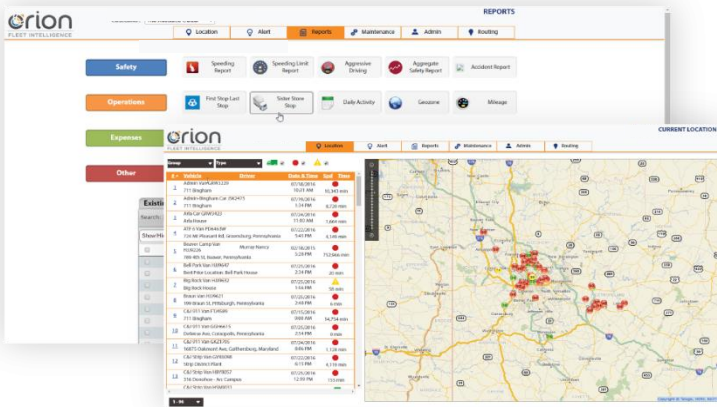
orion
FLEET INTELLIGENCE

REPORTS

Location
Alert
Reports
Maintenance
Admin
Routing

Safety
Speeding Report
Speeding Limit Report
Aggressive Driving
Aggregate Safety Report
Accident Report

Operations
First Stop Last Stop
Sister Store Stop
Daily Activity
Geozone
Mileage

Expenses

Other

orion
FLEET INTELLIGENCE

CURRENT LOCATION

Location
Alert
Reports
Maintenance
Admin
Routing

Group
Type

| # | Vehicle | Driver | Date & Time | Spd | Time |
|---|---|---|---|---|---|
| 1 | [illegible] 711 Bingham | | 07/18/2016 10:21 AM | | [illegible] |
| 2 | Admin-Bingham Car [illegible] 711 Bingham | | 07/19/2016 1:24 PM | | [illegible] |
| 3 | Arla Car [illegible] Arla House | | 07/24/2016 11:02 AM | | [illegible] |
| 4 | 470 6 Van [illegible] 134 Mt Pleasant Rd, Greensburg, Pennsylvania | | 07/22/2016 5:41 PM | | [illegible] |
| 5 | Beaver Camp Van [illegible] 180 4th St, Beaver, Pennsylvania | Murray Nancy | 02/18/2015 3:29 PM | | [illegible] |
| 6 | Bell Park Van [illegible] Best Price Location: Bell Park House | | 07/25/2016 2:14 PM | | 31 min |
| 7 | Big Rock Van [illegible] Big Rock House | | 07/25/2016 1:14 PM | | 58 min |
| 8 | Braun Van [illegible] 199 Braun St, Pittsburgh, Pennsylvania | | 07/25/2016 2:18 PM | | 13 min |
| 9 | C&J 011 Van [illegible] 711 Bingham | | 07/15/2016 3:08 AM | | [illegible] |
| 10 | C&J 011 Van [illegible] Defense Ave, Coraopolis, Pennsylvania | | 07/25/2016 2:14 PM | | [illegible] |
| 11 | C&J 011 Van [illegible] 16875 Oakmont Ave, Gaithersburg, Maryland | | 07/24/2016 8:56 PM | | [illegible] |
| 12 | C&J Strip Van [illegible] Strip District Plant | | 07/22/2016 6:15 PM | | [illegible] |
| 13 | C&J Strip Van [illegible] 316 Donohoe - Arc Campus | | 07/25/2016 12:59 PM | | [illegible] |

1 - 96